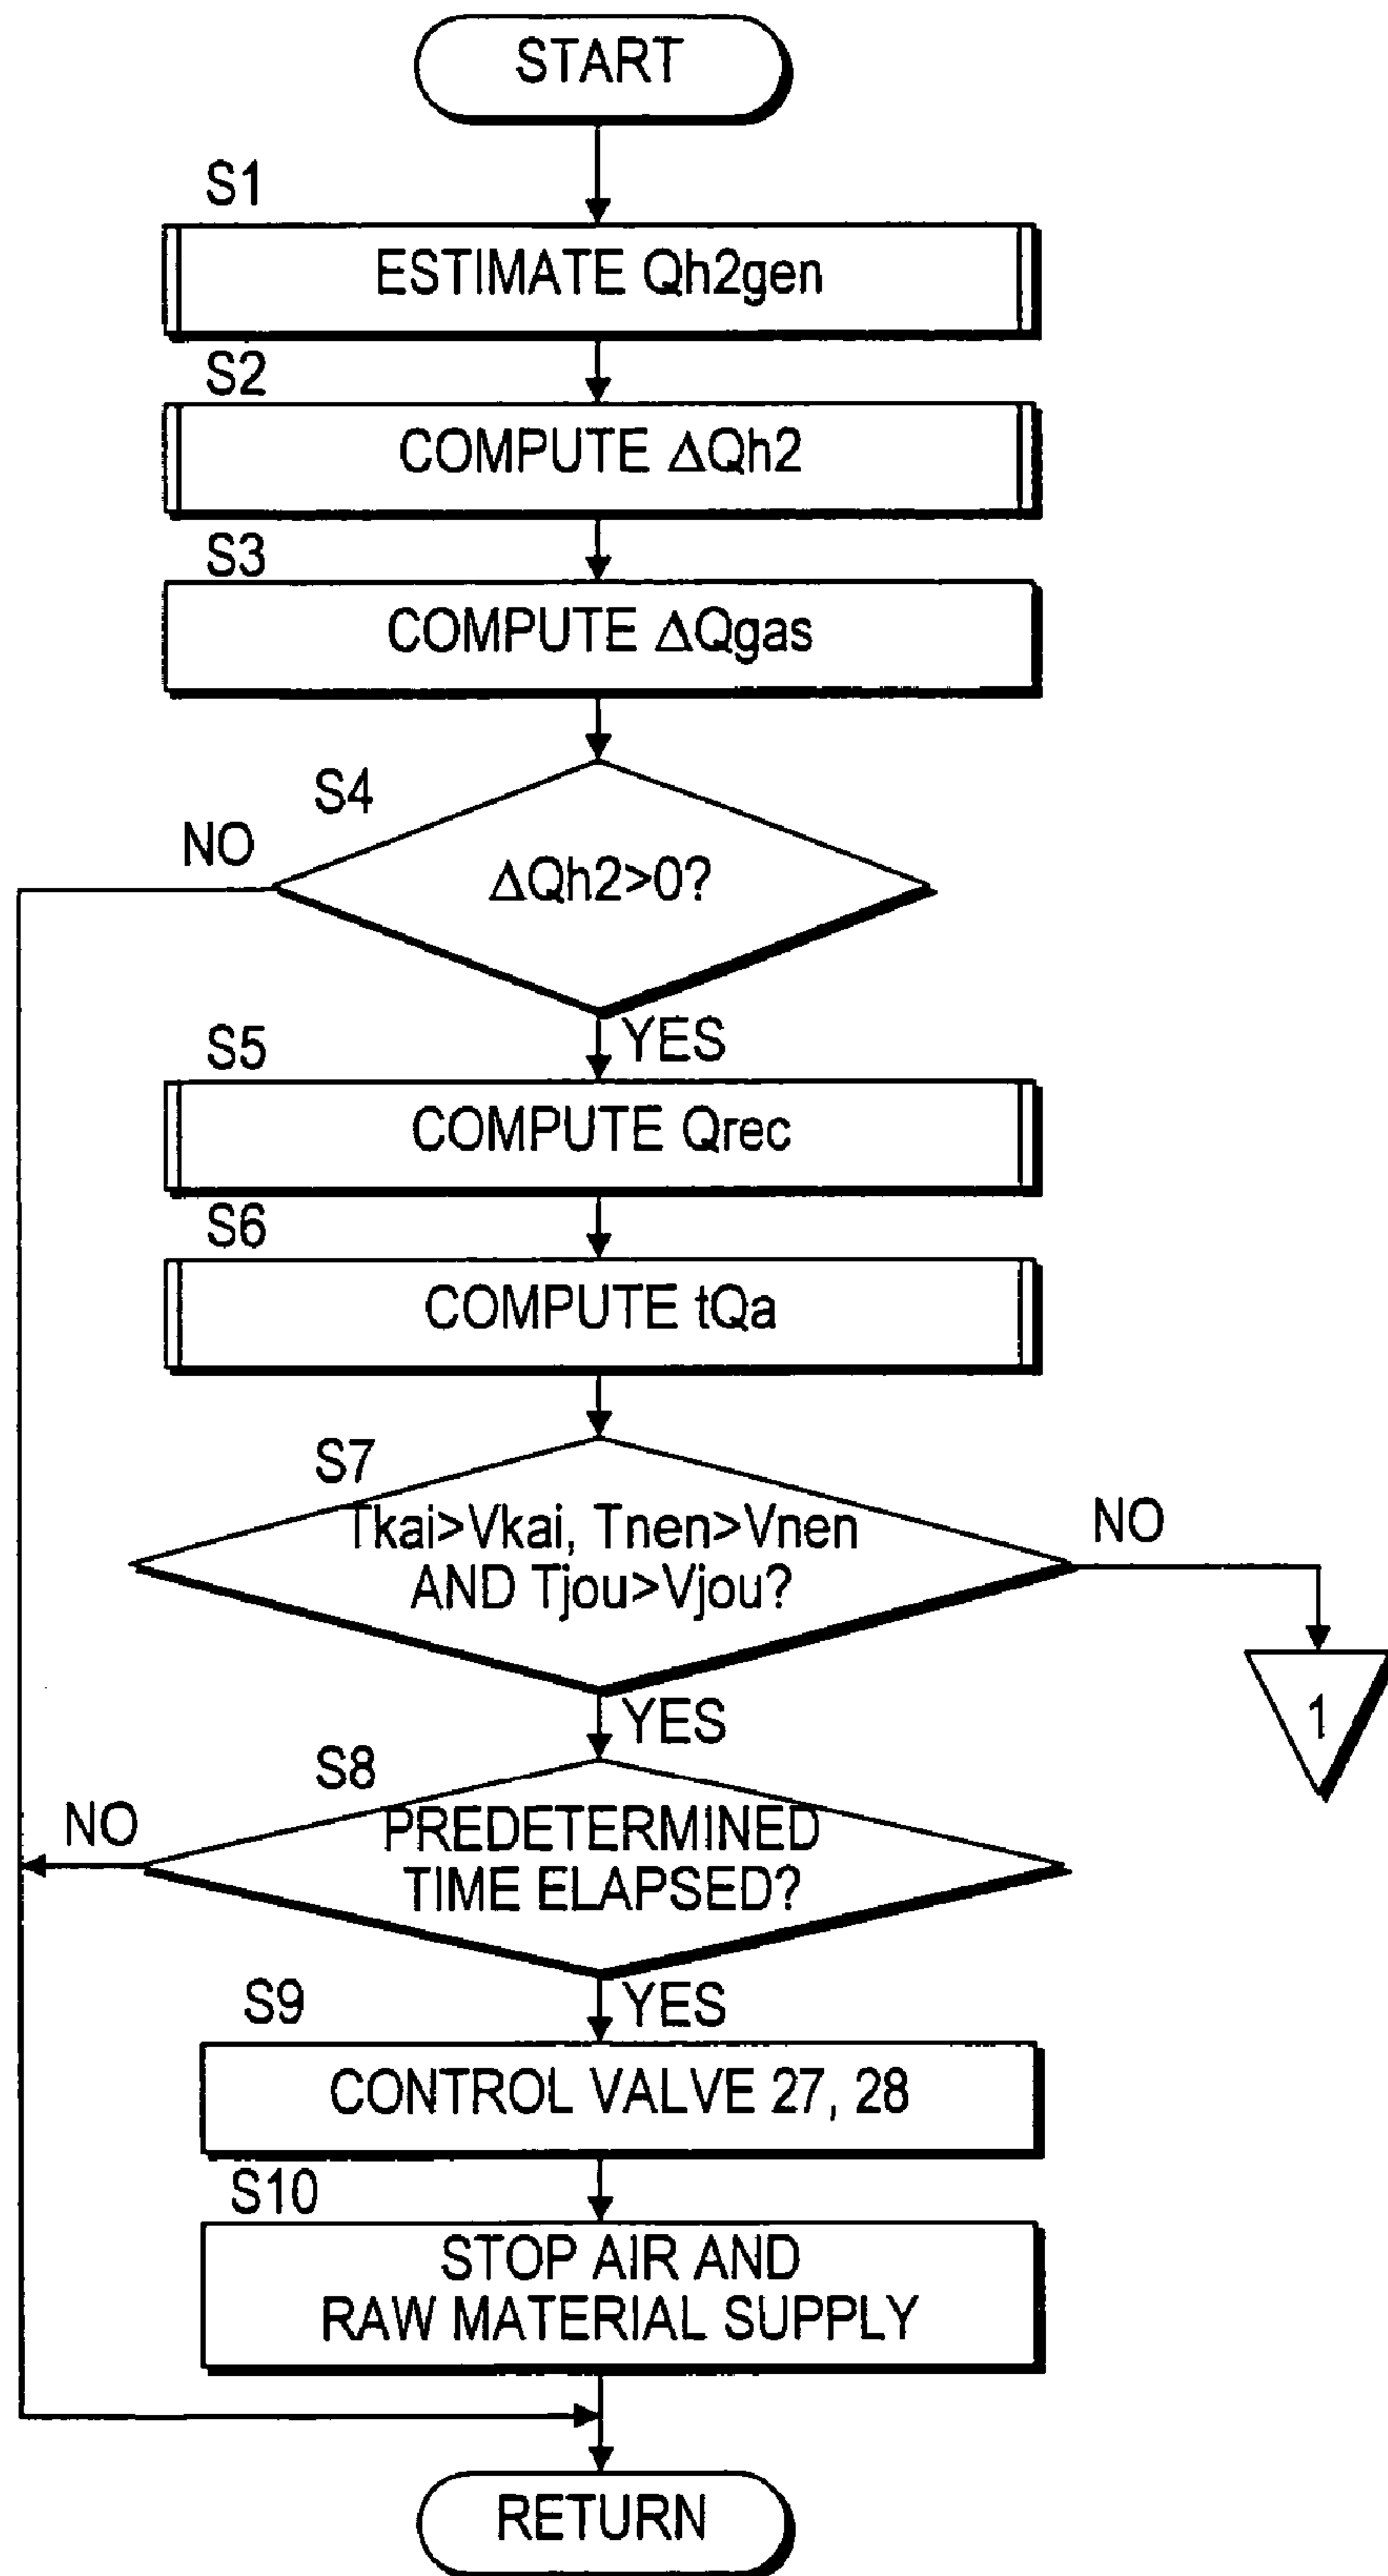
START

S1
ESTIMATE Qh2gen

S2
COMPUTE $\Delta$Qh2

S3
COMPUTE $\Delta$Qgas

S4
NO
$\Delta$Qh2>0?
YES

S5
COMPUTE Qrec

S6
COMPUTE tQa

S7
Tkai>Vkai, Tnen>Vnen AND Tjou>Vjou?
NO
1
YES

S8
NO
PREDETERMINED TIME ELAPSED?
YES

S9
CONTROL VALVE 27, 28

S10
STOP AIR AND RAW MATERIAL SUPPLY

RETURN